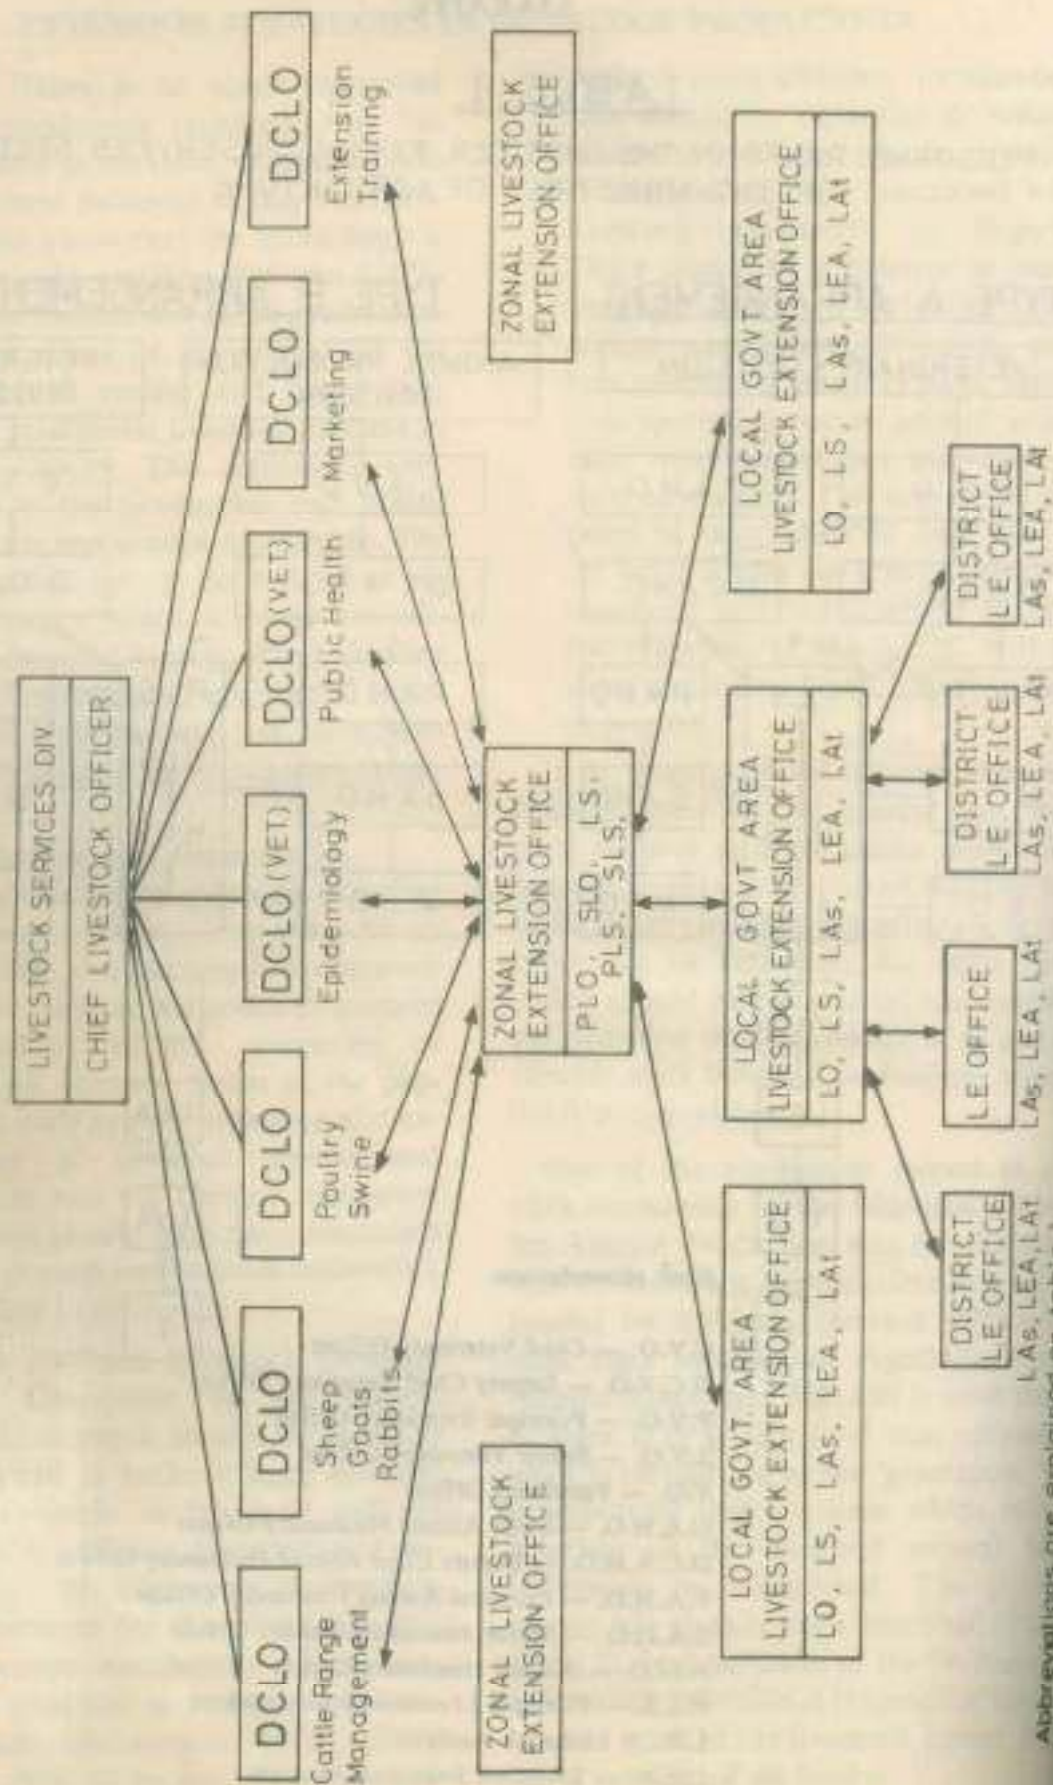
LIVESTOCK SERVICES DIV.

CHIEF LIVESTOCK OFFICER

DCLO

Cattle Range Management

DCLO

Sheep Goats Rabbits

DCLO

Poultry Swine

DCLO (VET)

Epidemiology

DCLO (VET)

Public Health

DCLO

Marketing

DCLO

Extension Training

ZONAL LIVESTOCK EXTENSION OFFICE

ZONAL LIVESTOCK EXTENSION OFFICE

PLO, SLO, LS, PLS, SLS,

ZONAL LIVESTOCK EXTENSION OFFICE

LOCAL GOVT. AREA LIVESTOCK EXTENSION OFFICE

LO, LS, LAs, LEA, LAI

LOCAL GOVT AREA LIVESTOCK EXTENSION OFFICE

LO, LS, LAs, LEA, LAI

LOCAL GOVT AREA LIVESTOCK EXTENSION OFFICE

LO, LS, LAs, LEA, LAI

DISTRICT LE OFFICE

LAs, LEA, LAI

LE OFFICE

LAs, LEA, LAI

DISTRICT LE OFFICE

LAs, LEA, LAI

DISTRICT LE OFFICE

LAs, LEA, LAI

Abbreviations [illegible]